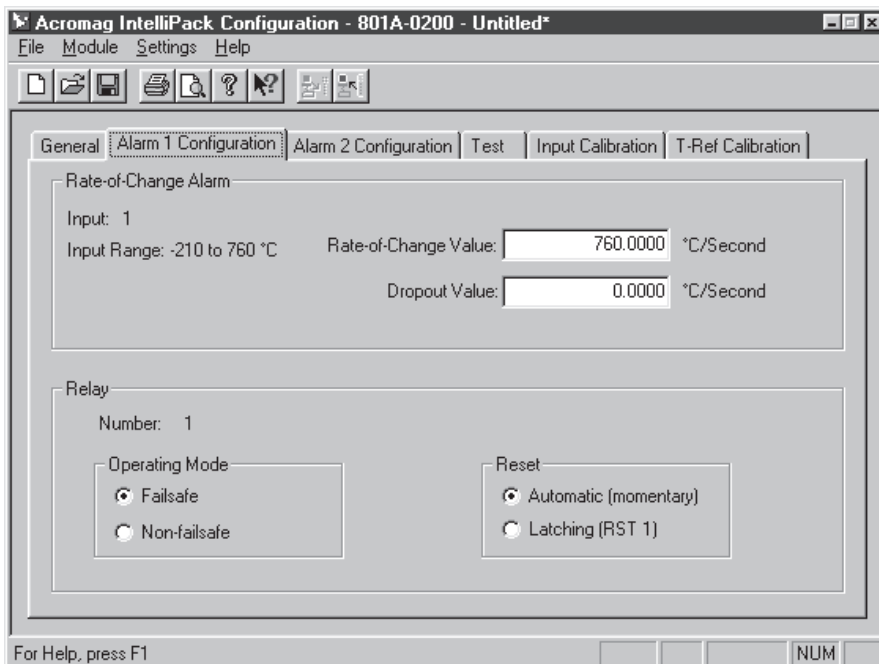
Acromag IntelliPack Configuration - 801A-0200 - Untitled*

File Module Settings Help

General | Alarm 1 Configuration | Alarm 2 Configuration | Test | Input Calibration | T-Ref Calibration

Rate-of-Change Alarm

Input: 1

Input Range: -210 to 760 °C

Rate-of-Change Value: 760.0000 °C/Second

Dropout Value: 0.0000 °C/Second

Relay

Number: 1

Operating Mode

Failsafe

Non-failsafe

Reset

Automatic (momentary)

Latching (RST 1)

For Help, press F1

NUM